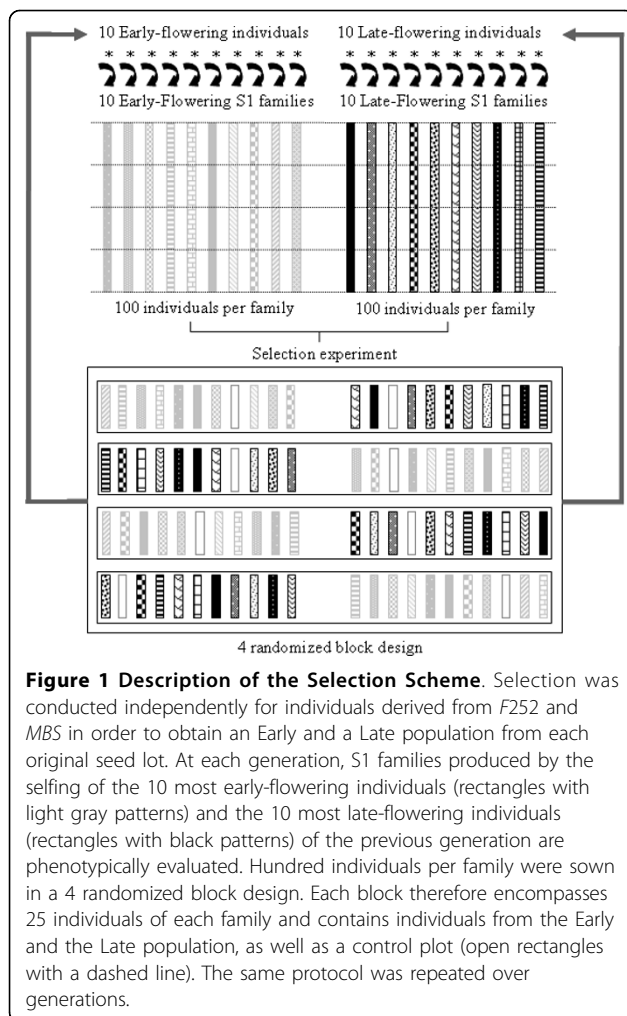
10 Early-flowering individuals
10 Late-flowering individuals
10 Early-Flowering S1 families
10 Late-Flowering S1 families
100 individuals per family
100 individuals per family
Selection experiment
4 randomized block design

**Figure 1 Description of the Selection Scheme**. Selection was conducted independently for individuals derived from *F*252 and *MBS* in order to obtain an Early and a Late population from each original seed lot. At each generation, S1 families produced by the selfing of the 10 most early-flowering individuals (rectangles with light gray patterns) and the 10 most late-flowering individuals (rectangles with black patterns) of the previous generation are phenotypically evaluated. Hundred individuals per family were sown in a 4 randomized block design. Each block therefore encompasses 25 individuals of each family and contains individuals from the Early and the Late population, as well as a control plot (open rectangles with a dashed line). The same protocol was repeated over generations.